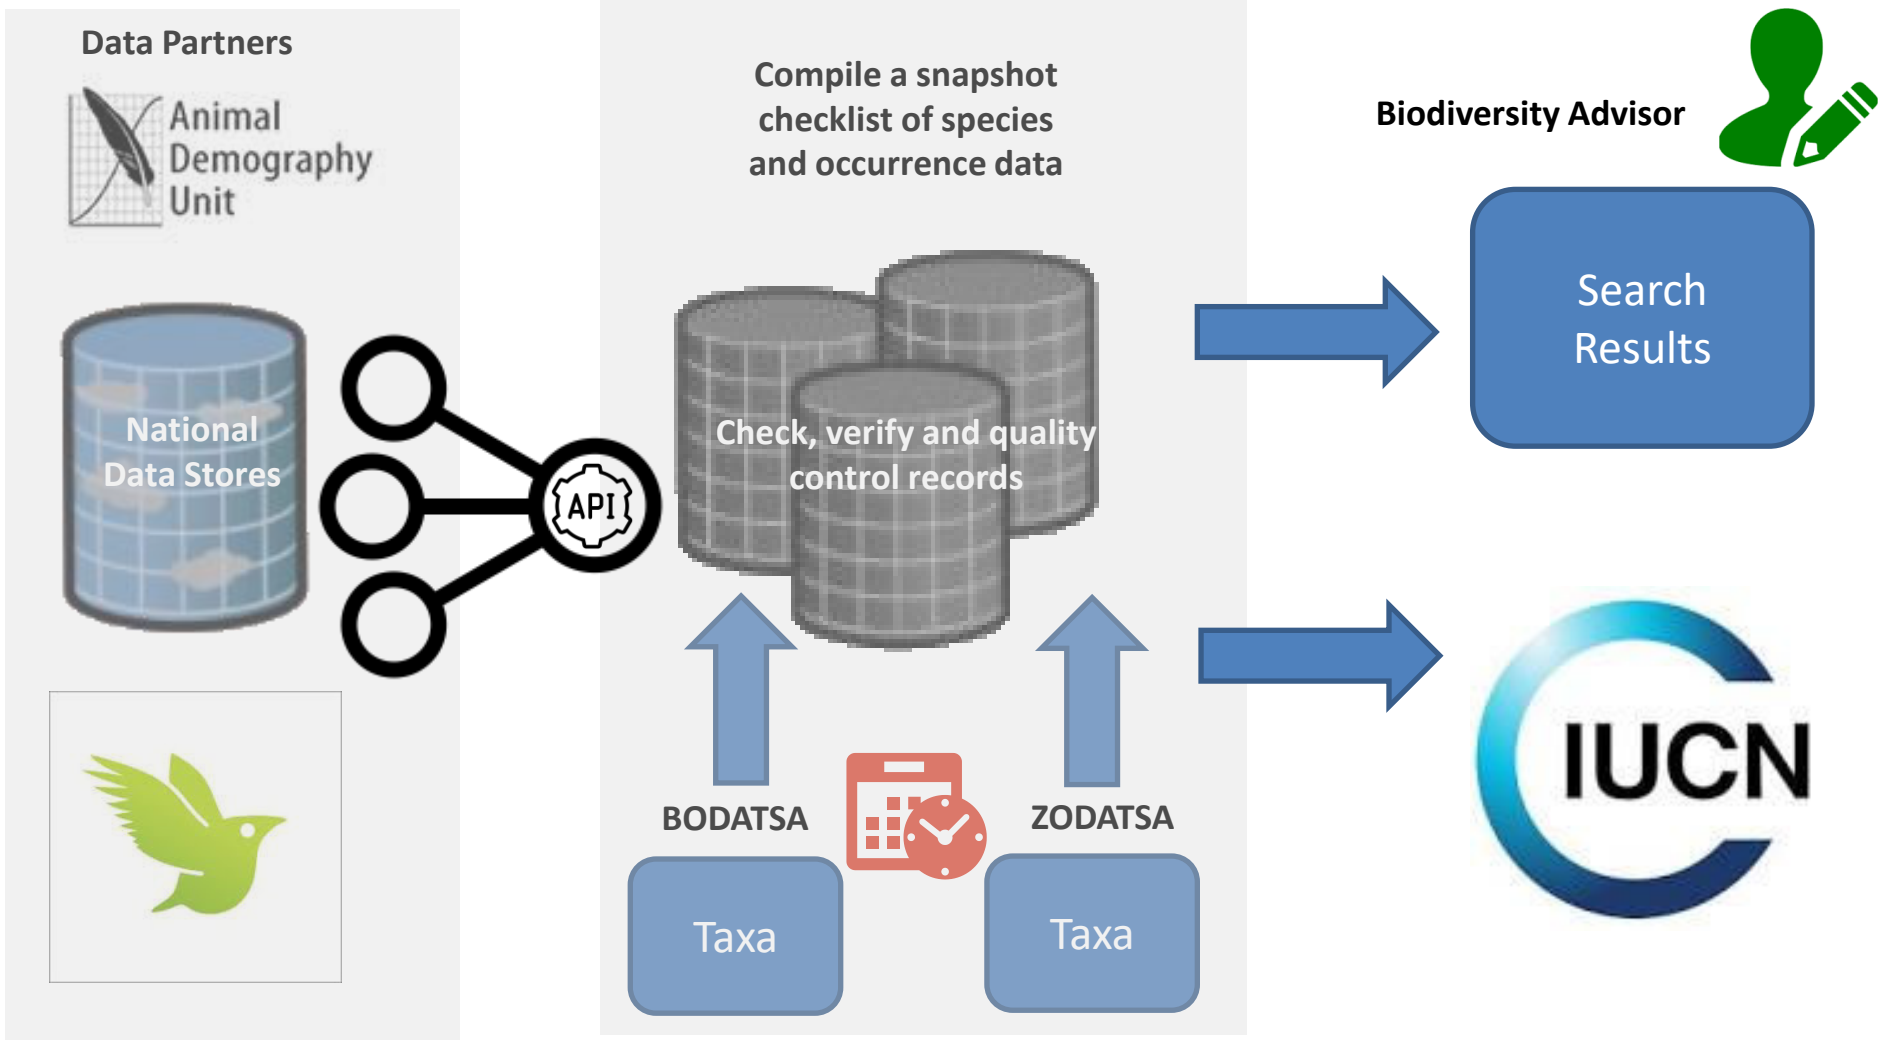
Data Partners

Animal Demography Unit

National Data Stores

API

Compile a snapshot checklist of species and occurrence data

Check, verify and quality control records

BODATSA

ZODATSA

Taxa

Taxa

Biodiversity Advisor

Search Results

IUCN